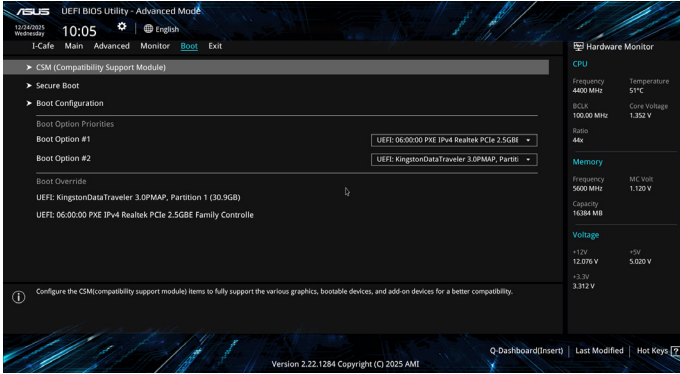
/ISUS UEFI BIOS Utility - Advanced Mode

12/24/2025 Wednesday 10:05 English

I-Cafe Main Advanced Monitor Boot Exit

Hardware Monitor

➤ CSM (Compatibility Support Module)

➤ Secure Boot

➤ Boot Configuration

Boot Option Priorities

Boot Option #1 UEFI: 06:00:00 PXE IPv4 Realtek PCIe 2.5GBE

Boot Option #2 UEFI: KingstonDataTraveler 3.0PMAP, Partiti

Boot Override

UEFI: KingstonDataTraveler 3.0PMAP, Partition 1 (30.9GB)

UEFI: 06:00:00 PXE IPv4 Realtek PCIe 2.5GBE Family Controlle

CPU

Frequency 4400 MHz
Temperature 51°C
BCLK 100.00 MHz
Core Voltage 1.352 V
Ratio 44x

Memory

Frequency 5600 MHz
MC Volt 1.120 V
Capacity 16384 MB

Voltage

+12V 12.076 V
+5V 5.020 V
+3.3V 3.312 V

Configure the CSM(compatibility support module) items to fully support the various graphics, bootable devices, and add-on devices for a better compatibility.

Q-Dashboard(Insert) | Last Modified | Hot Keys

Version 2.22.1284 Copyright (C) 2025 AMI